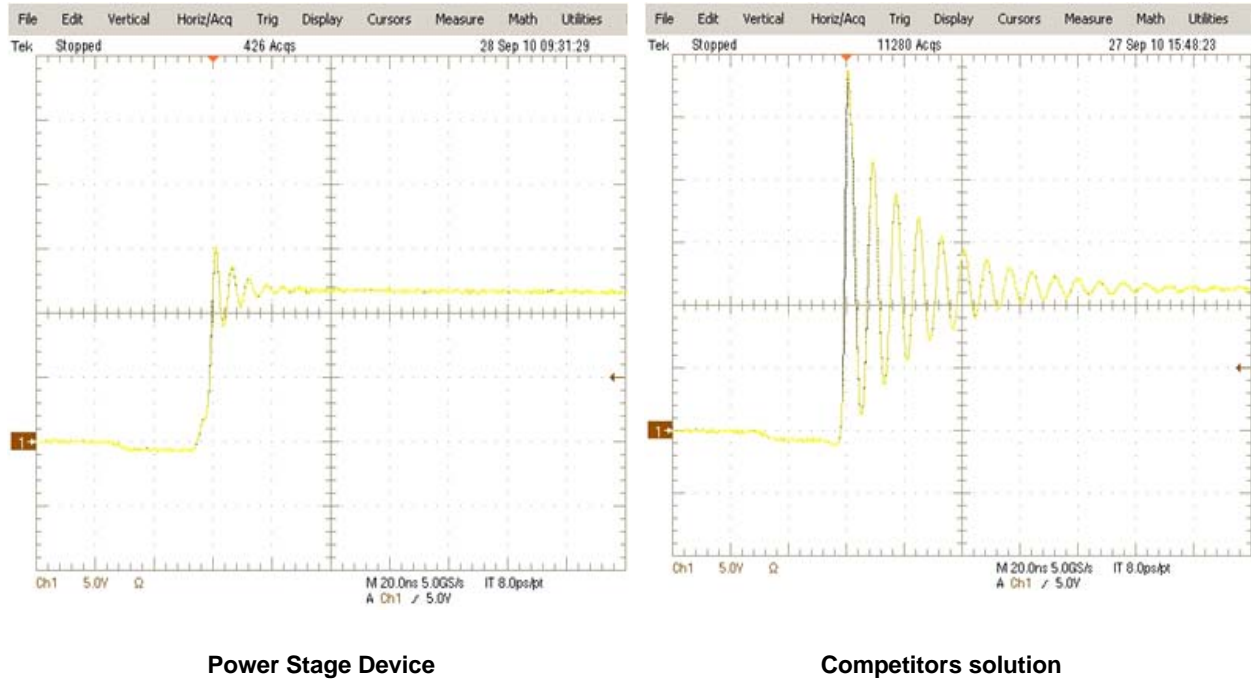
File Edit Vertical Horiz/Acq Trig Display Cursors Measure Math Utilities

Tek Stopped 426 Acqs 28 Sep 10 09:31:29

1

Ch1 5.0V Ω M 20.0ns 5.0GS/s IT 8.0ps/pt
A Ch1 ⁄ 5.0V

File Edit Vertical Horiz/Acq Trig Display Cursors Measure Math Utilities

Tek Stopped 11280 Acqs 27 Sep 10 15:48:23

1

Ch1 5.0V Ω M 20.0ns 5.0GS/s IT 8.0ps/pt
A Ch1 ⁄ 5.0V

Power Stage Device

Competitors solution